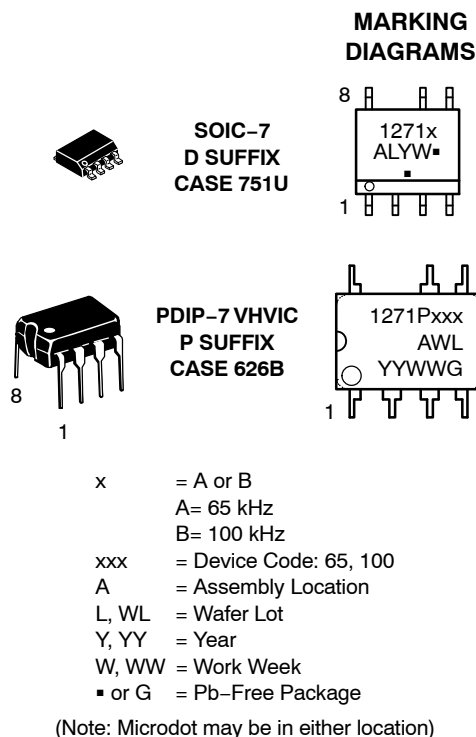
MARKING DIAGRAMS

SOIC−7
D SUFFIX
CASE 751U

8
1271x
ALYW▪
▪
1

PDIP−7 VHVIC
P SUFFIX
CASE 626B

8
1

1271Pxxx
AWL
YYWWG
1

x = A or B
A= 65 kHz
B= 100 kHz
xxx = Device Code: 65, 100
A = Assembly Location
L, WL = Wafer Lot
Y, YY = Year
W, WW = Work Week
▪ or G = Pb−Free Package

(Note: Microdot may be in either location)